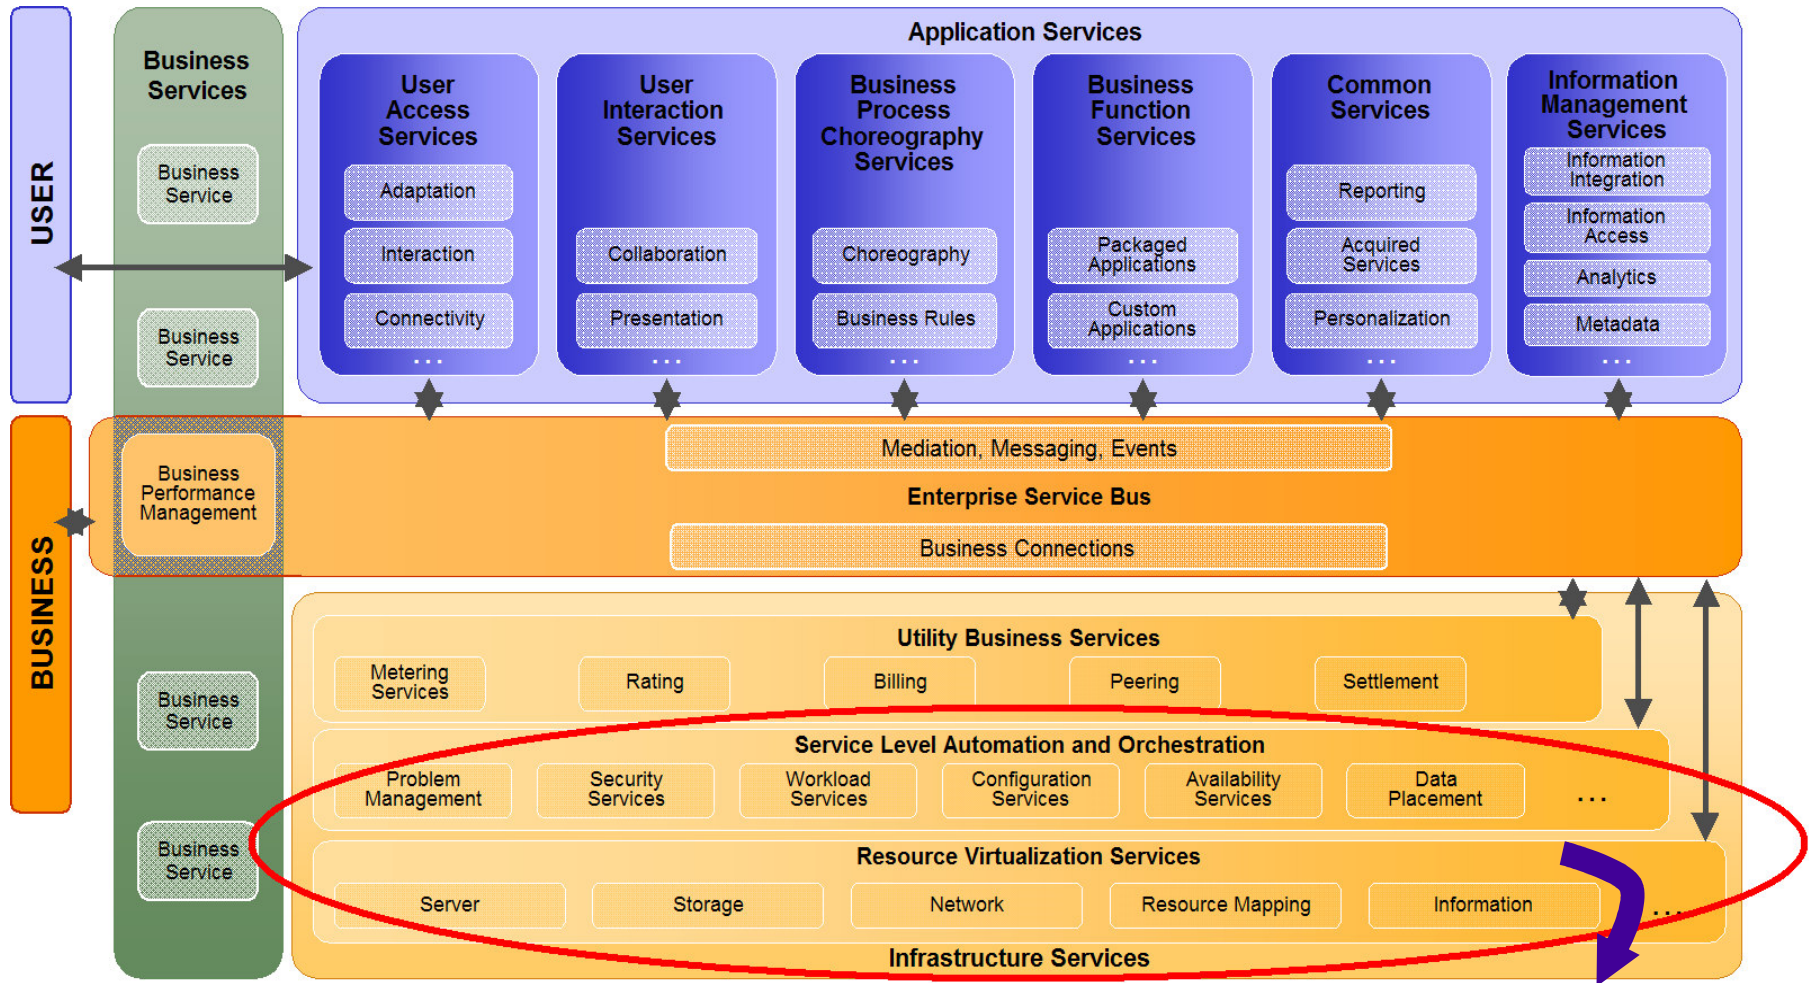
USER

BUSINESS

Business Services

Business Service

Business Service

Business Performance Management

Business Service

Business Service

Application Services

User Access Services

Adaptation

Interaction

Connectivity

...

User Interaction Services

Collaboration

Presentation

...

Business Process Choreography Services

Choreography

Business Rules

...

Business Function Services

Packaged Applications

Custom Applications

...

Common Services

Reporting

Acquired Services

Personalization

...

Information Management Services

Information Integration

Information Access

Analytics

Metadata

...

Mediation, Messaging, Events

Enterprise Service Bus

Business Connections

Utility Business Services

Metering Services

Rating

Billing

Peering

Settlement

Service Level Automation and Orchestration

Problem Management

Security Services

Workload Services

Configuration Services

Availability Services

Data Placement

...

Resource Virtualization Services

Server

Storage

Network

Resource Mapping

Information

...

Infrastructure Services